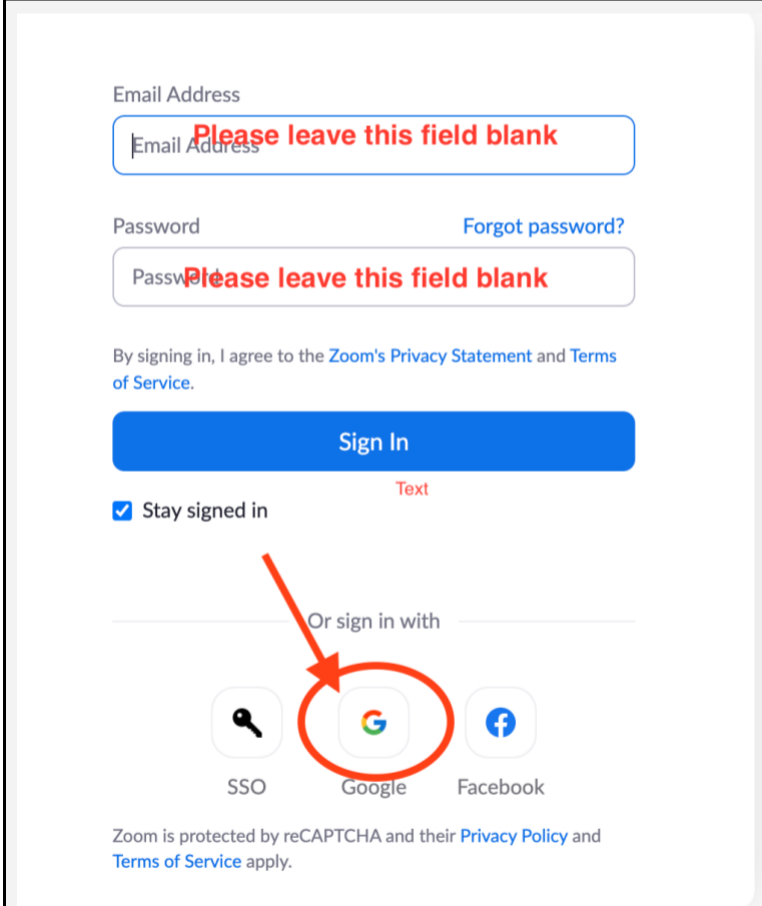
Email Address

Email Address Please leave this field blank

Password

Forgot password?

Password Please leave this field blank

By signing in, I agree to the Zoom's Privacy Statement and Terms of Service.

Sign In

Text

Stay signed in

Or sign in with

SSO

Google

Facebook

Zoom is protected by reCAPTCHA and their Privacy Policy and Terms of Service apply.